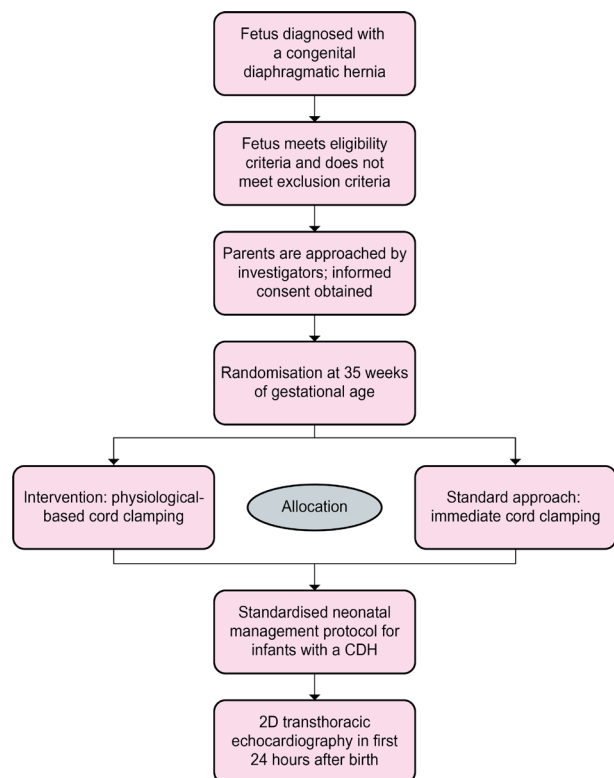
Fetus diagnosed with a congenital diaphragmatic hernia

Fetus meets eligibility criteria and does not meet exclusion criteria

Parents are approached by investigators; informed consent obtained

Randomisation at 35 weeks of gestational age

Intervention: physiological-based cord clamping

Allocation

Standard approach: immediate cord clamping

Standardised neonatal management protocol for infants with a CDH

2D transthoracic echocardiography in first 24 hours after birth